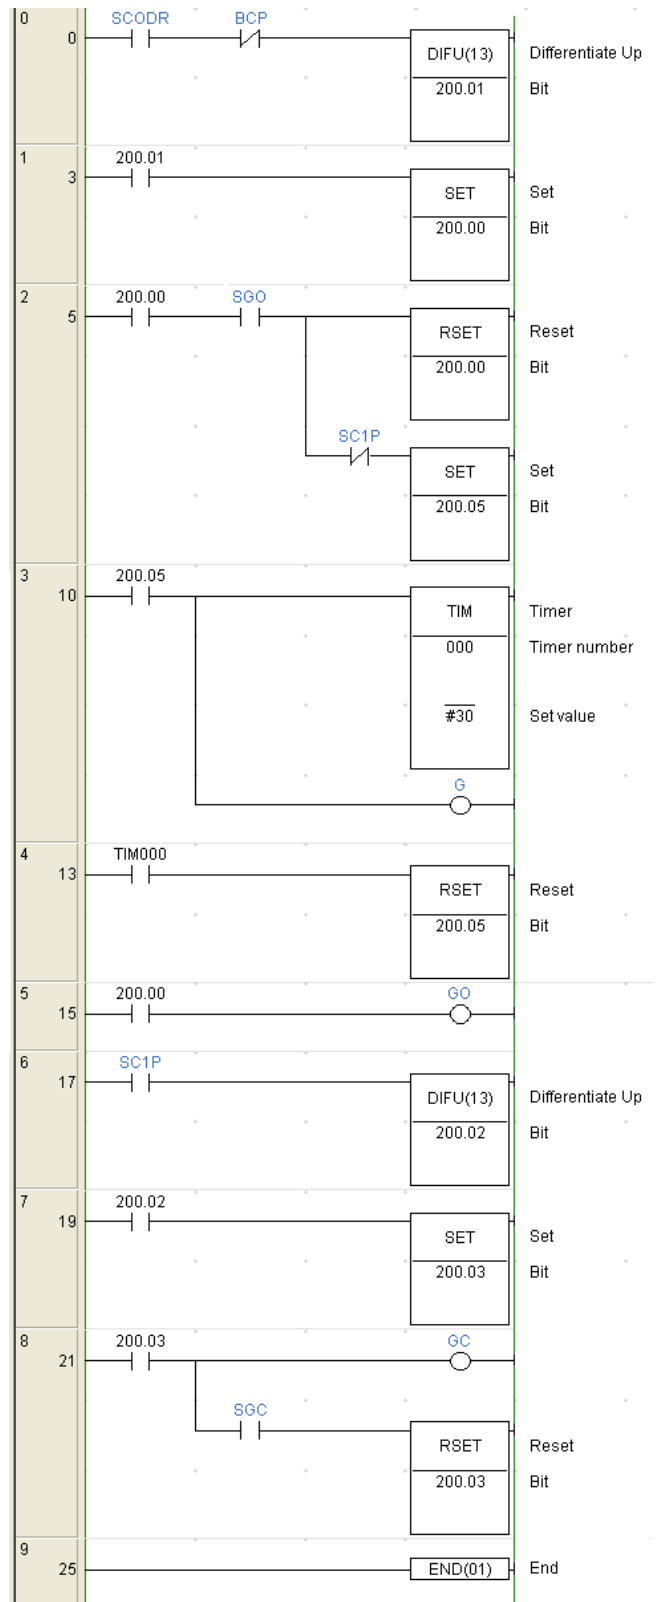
0
0
SCODR
BCP
DIFU(13)
200.01
Differentiate Up
Bit

1
3
200.01
SET
200.00
Set
Bit

2
5
200.00
SGO
RSET
200.00
Reset
Bit
SC1P
SET
200.05
Set
Bit

3
10
200.05
TIM
000
#30
Timer
Timer number
Set value
G

4
13
TIM000
RSET
200.05
Reset
Bit

5
15
200.00
GO

6
17
SC1P
DIFU(13)
200.02
Differentiate Up
Bit

7
19
200.02
SET
200.03
Set
Bit

8
21
200.03
GC
SGC
RSET
200.03
Reset
Bit

9
25
END(01)
End